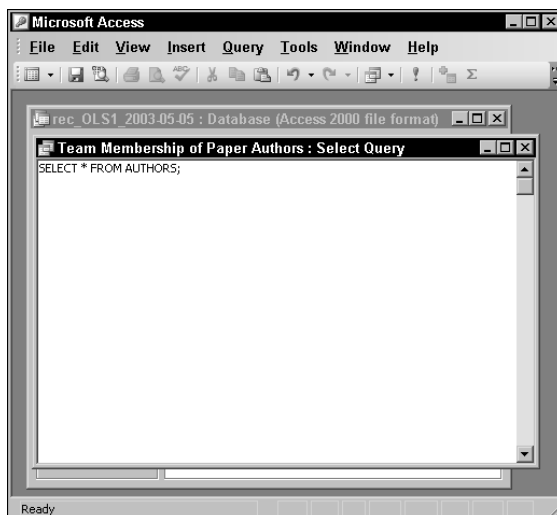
Microsoft Access

File Edit View Insert Query Tools Window Help

rec_OLS1_2003-05-05 : Database (Access 2000 file format)

Team Membership of Paper Authors : Select Query

SELECT * FROM AUTHORS;

Ready